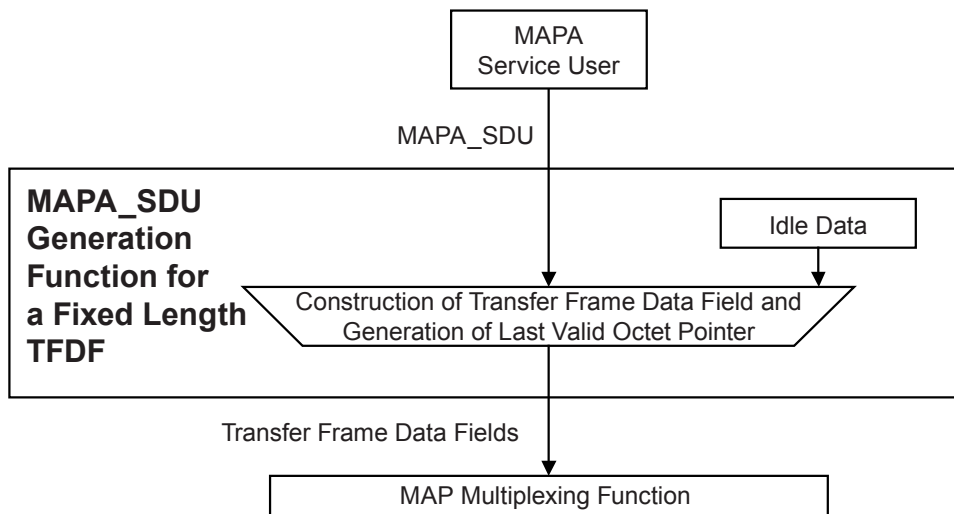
MAPA
Service User

MAPA_SDU

MAPA_SDU Generation Function for a Fixed Length TFDF

Idle Data

Construction of Transfer Frame Data Field and Generation of Last Valid Octet Pointer

Transfer Frame Data Fields

MAP Multiplexing Function